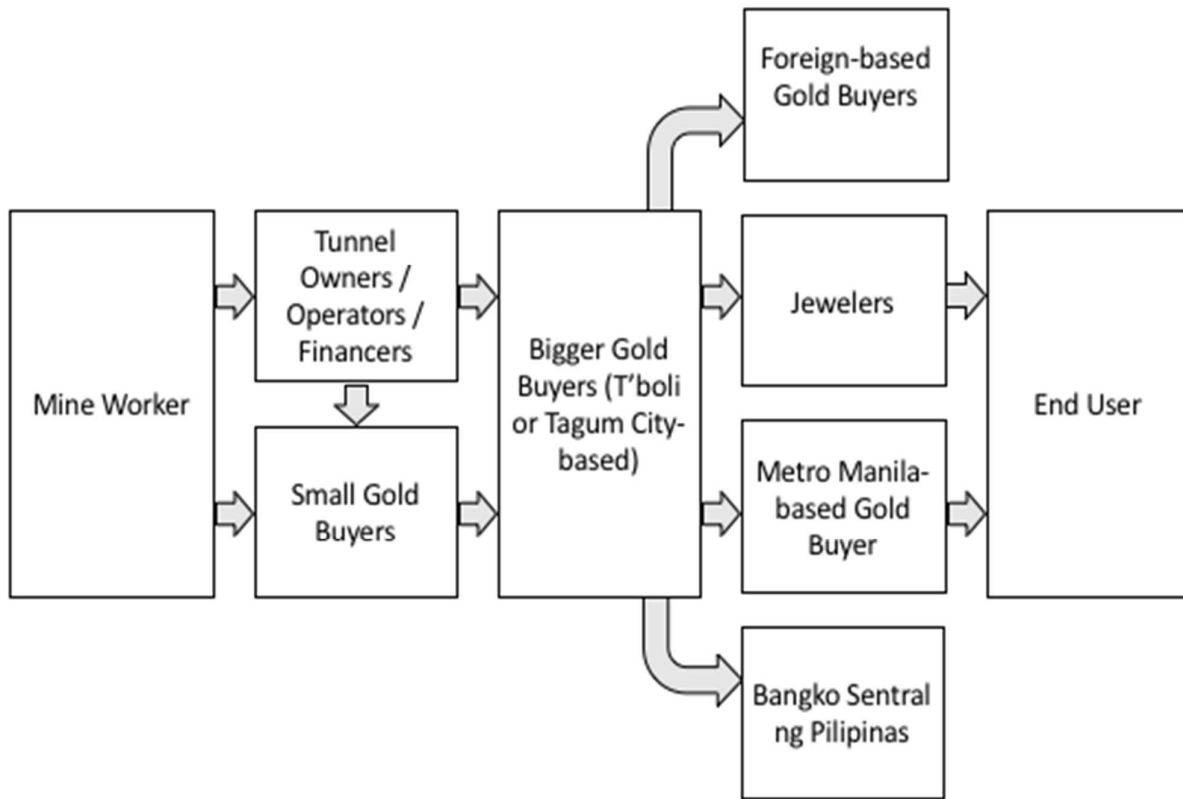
Mine Worker

Tunnel Owners / Operators / Financers

Small Gold Buyers

Bigger Gold Buyers (T'boli or Tagum City-based)

Foreign-based Gold Buyers

Jewelers

Metro Manila-based Gold Buyer

Bangko Sentral ng Pilipinas

End User